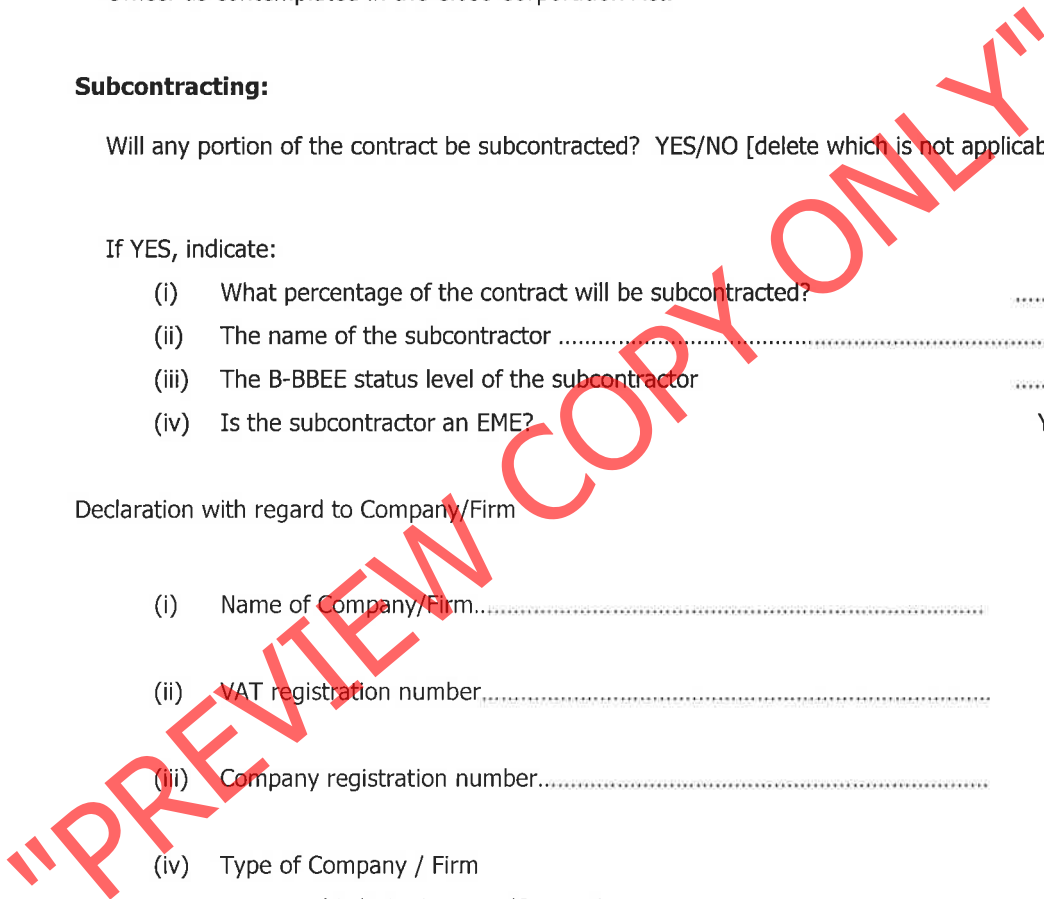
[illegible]

**Subcontracting:**

Will any portion of the contract be subcontracted? YES/NO [delete which is not applicab

If YES, indicate:

(i) What percentage of the contract will be subcontracted? ......

(ii) The name of the subcontractor ...........................................................................

(iii) The B-BBEE status level of the subcontractor ......

(iv) Is the subcontractor an EME? Y

Declaration with regard to Company/Firm

(i) Name of Company/Firm..........................................................................................

(ii) VAT registration number.........................................................................................

(iii) Company registration number..................................................................................

(iv) Type of Company / Firm

"PREVIEW COPY ONLY"